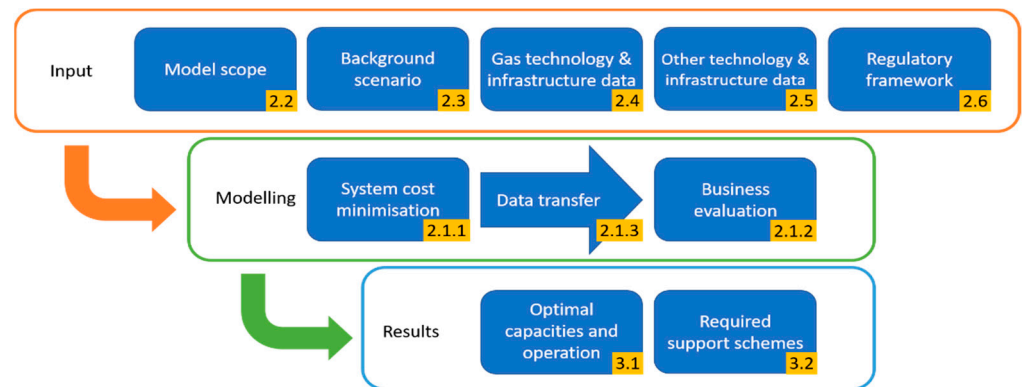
Input

Model scope 2.2

Background scenario 2.3

Gas technology & infrastructure data 2.4

Other technology & infrastructure data 2.5

Regulatory framework 2.6

Modelling

System cost minimisation 2.1.1

Data transfer 2.1.3

Business evaluation 2.1.2

Results

Optimal capacities and operation 3.1

Required support schemes 3.2